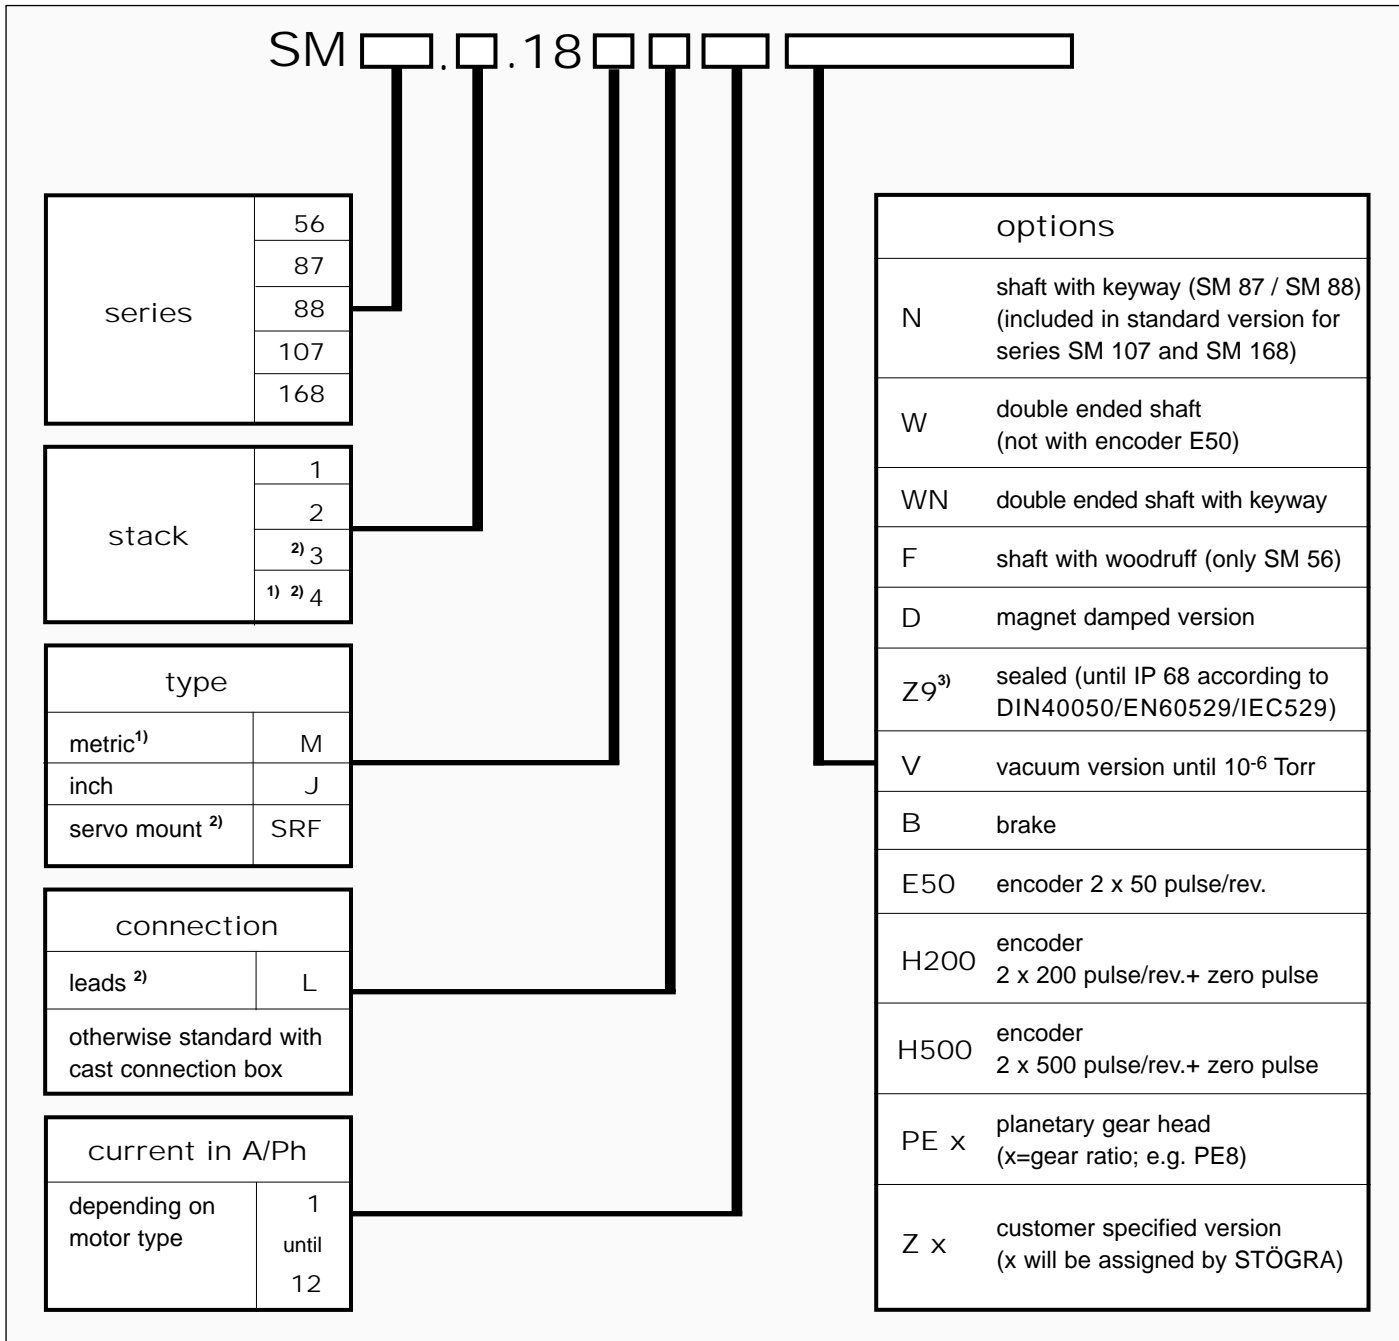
SM . .18

| series | 56 |
|---|---|
| | 87 |
| | 88 |
| | 107 |
| | 168 |

| stack | 1 |
|---|---|
| | 2 |
| | $^{2)}$ 3 |
| | $^{1)}$ $^{2)}$ 4 |

type

| metric$^{1)}$ | M |
|---|---|
| inch | J |
| servo mount $^{2)}$ | SRF |

connection

| leads $^{2)}$ | L |
|---|---|

otherwise standard with cast connection box

current in A/Ph

| depending on motor type | 1 until 12 |
|---|---|

options

| N | shaft with keyway (SM 87 / SM 88) (included in standard version for series SM 107 and SM 168) |
|---|---|
| W | double ended shaft (not with encoder E50) |
| WN | double ended shaft with keyway |
| F | shaft with woodruff (only SM 56) |
| D | magnet damped version |
| Z9$^{3)}$ | sealed (until IP 68 according to DIN40050/EN60529/IEC529) |
| V | vacuum version until $10^{-6}$ Torr |
| B | brake |
| E50 | encoder 2 x 50 pulse/rev. |
| H200 | encoder 2 x 200 pulse/rev.+ zero pulse |
| H500 | encoder 2 x 500 pulse/rev.+ zero pulse |
| PE x | planetary gear head (x=gear ratio; e.g. PE8) |
| Z x | customer specified version (x will be assigned by STÖGRA) |